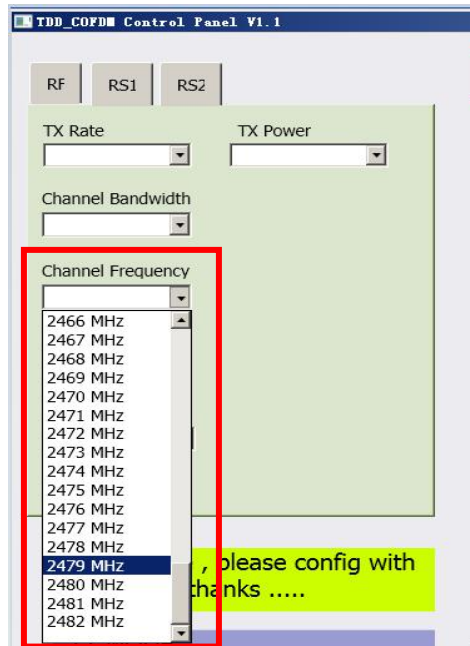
TDD_COFDM Control Panel V1.1

RF
RS1
RS2

TX Rate
TX Power

Channel Bandwidth

Channel Frequency

2466 MHz
2467 MHz
2468 MHz
2469 MHz
2470 MHz
2471 MHz
2472 MHz
2473 MHz
2474 MHz
2475 MHz
2476 MHz
2477 MHz
2478 MHz
2479 MHz
2480 MHz
2481 MHz
2482 MHz

, please config with
thanks .....